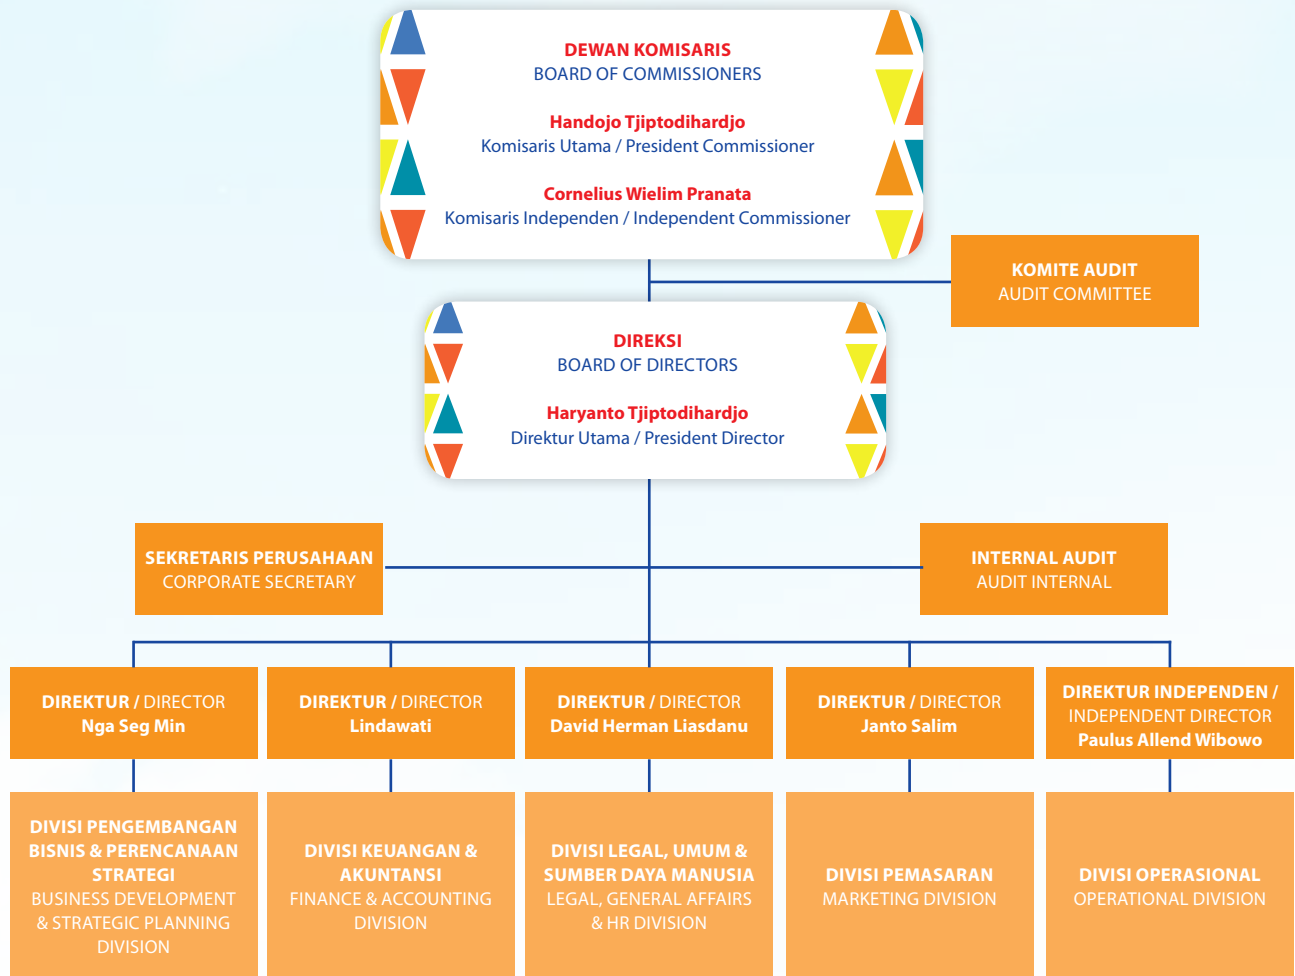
DEWAN KOMISARIS
BOARD OF COMMISSIONERS

Handojo Tjiptodihardjo
Komisaris Utama / President Commissioner

Cornelius Wielim Pranata
Komisaris Independen / Independent Commissioner

KOMITE AUDIT
AUDIT COMMITTEE

DIREKSI
BOARD OF DIRECTORS

Haryanto Tjiptodihardjo
Direktur Utama / President Director

SEKRETARIS PERUSAHAAN
CORPORATE SECRETARY

INTERNAL AUDIT
AUDIT INTERNAL

DIREKTUR / DIRECTOR
Nga Seg Min

DIREKTUR / DIRECTOR
Lindawati

DIREKTUR / DIRECTOR
David Herman Liasdanu

DIREKTUR / DIRECTOR
Janto Salim

DIREKTUR INDEPENDEN / INDEPENDENT DIRECTOR
Paulus Allend Wibowo

DIVISI PENGEMBANGAN BISNIS & PERENCANAAN STRATEGI
BUSINESS DEVELOPMENT & STRATEGIC PLANNING DIVISION

DIVISI KEUANGAN & AKUNTANSI
FINANCE & ACCOUNTING DIVISION

DIVISI LEGAL, UMUM & SUMBER DAYA MANUSIA
LEGAL, GENERAL AFFAIRS & HR DIVISION

DIVISI PEMASARAN
MARKETING DIVISION

DIVISI OPERASIONAL
OPERATIONAL DIVISION